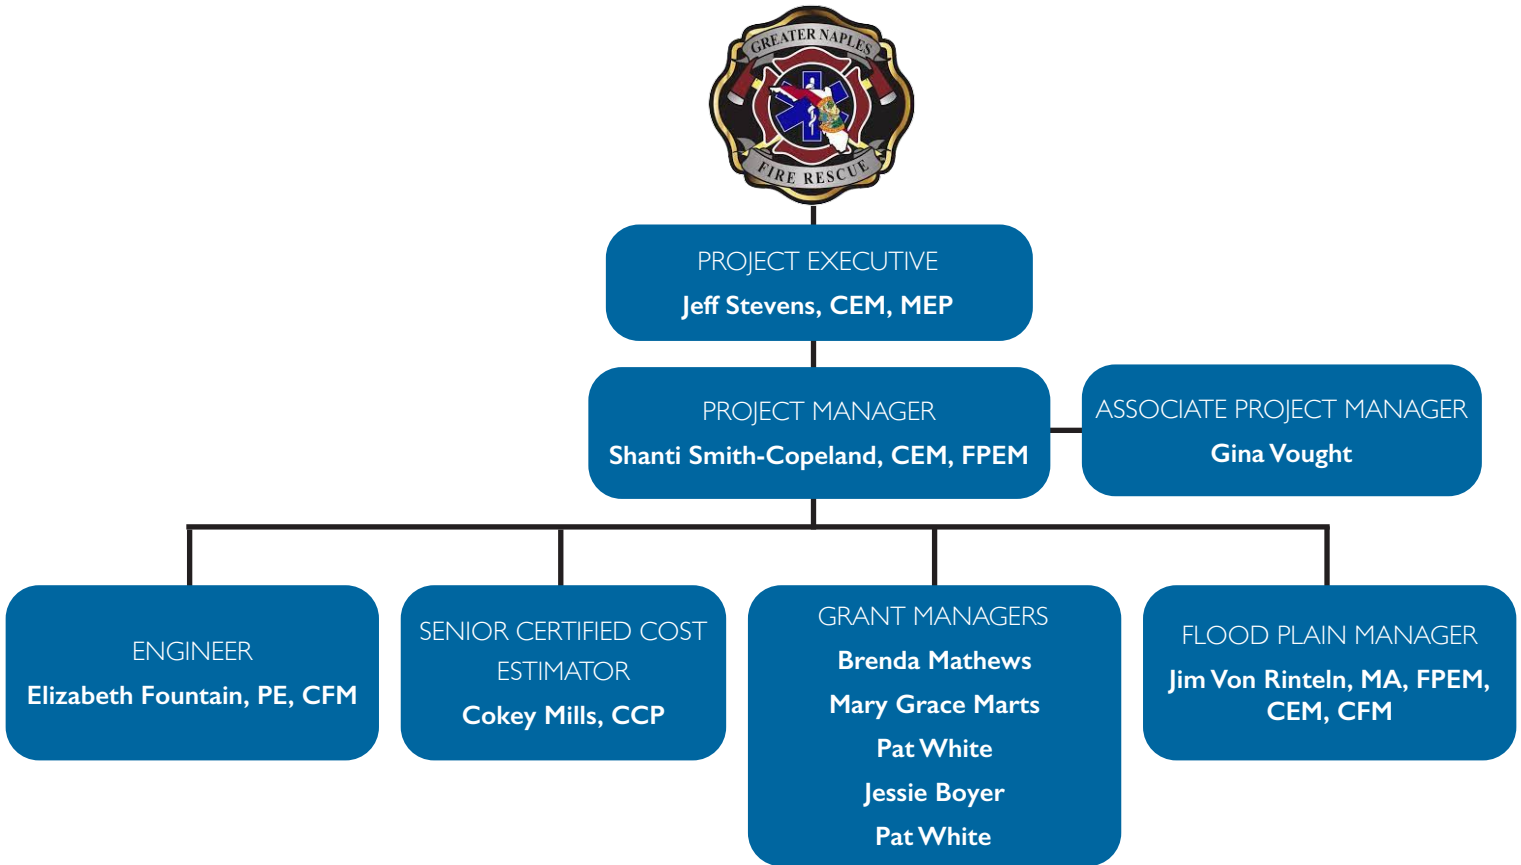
GREATER NAPLES
FIRE RESCUE

PROJECT EXECUTIVE
Jeff Stevens, CEM, MEP

PROJECT MANAGER
Shanti Smith-Copeland, CEM, FPEM

ASSOCIATE PROJECT MANAGER
Gina Vought

ENGINEER
Elizabeth Fountain, PE, CFM

SENIOR CERTIFIED COST ESTIMATOR
Cokey Mills, CCP

GRANT MANAGERS
Brenda Mathews
Mary Grace Marts
Pat White
Jessie Boyer
Pat White

FLOOD PLAIN MANAGER
Jim Von Rinteln, MA, FPEM, CEM, CFM